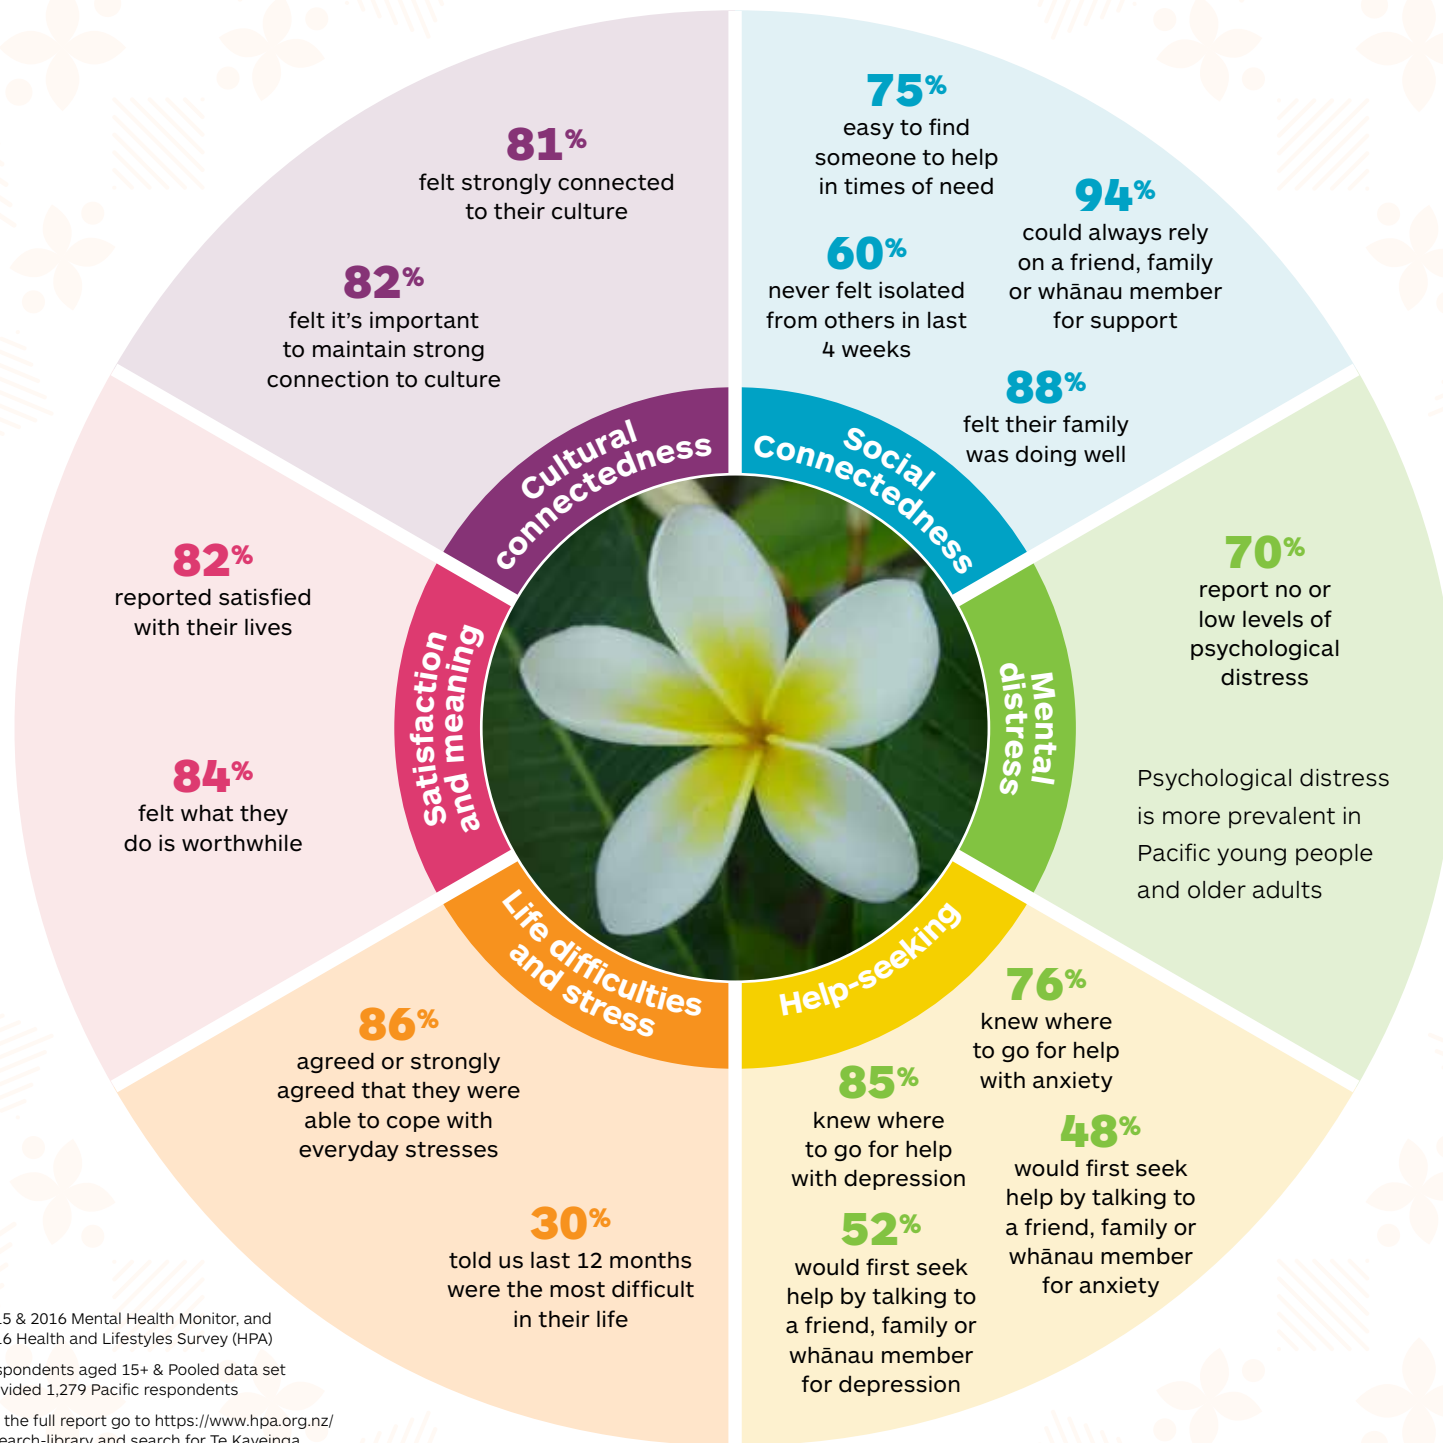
81%
felt strongly connected to their culture

82%
felt it's important to maintain strong connection to culture

75%
easy to find someone to help in times of need

94%
could always rely on a friend, family or whānau member for support

60%
never felt isolated from others in last 4 weeks

88%
felt their family was doing well

Cultural connectedness

Social Connectedness

82%
reported satisfied with their lives

84%
felt what they do is worthwhile

Satisfaction and meaning

Mental distress

70%
report no or low levels of psychological distress

Psychological distress is more prevalent in Pacific young people and older adults

Life difficulties and stress

Help-seeking

86%
agreed or strongly agreed that they were able to cope with everyday stresses

30%
told us last 12 months were the most difficult in their life

76%
knew where to go for help with anxiety

85%
knew where to go for help with depression

48%
would first seek help by talking to a friend, family or whānau member for anxiety

52%
would first seek help by talking to a friend, family or whānau member for depression

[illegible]15 & 2016 Mental Health Monitor, and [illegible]16 Health and Lifestyles Survey (HPA)

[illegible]spondents aged 15+ & Pooled data set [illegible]vided 1,279 Pacific respondents

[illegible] the full report go to https://www.hpa.org.nz/ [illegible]earch-library and search for Te Kaveinga